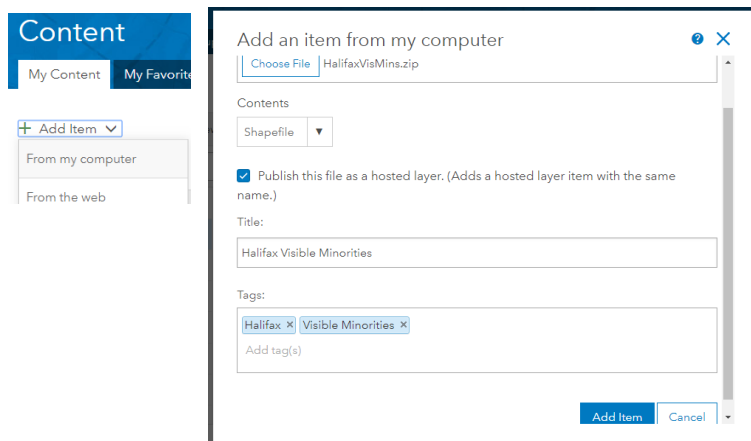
Content

My Content | My Favorite

+ Add Item

From my computer

From the web

Add an item from my computer

Choose File HalifaxVisMins.zip

Contents

Shapefile ▼

Publish this file as a hosted layer. (Adds a hosted layer item with the same name.)

Title:

Halifax Visible Minorities

Tags:

Halifax × Visible Minorities ×

Add tag(s)

Add Item Cancel